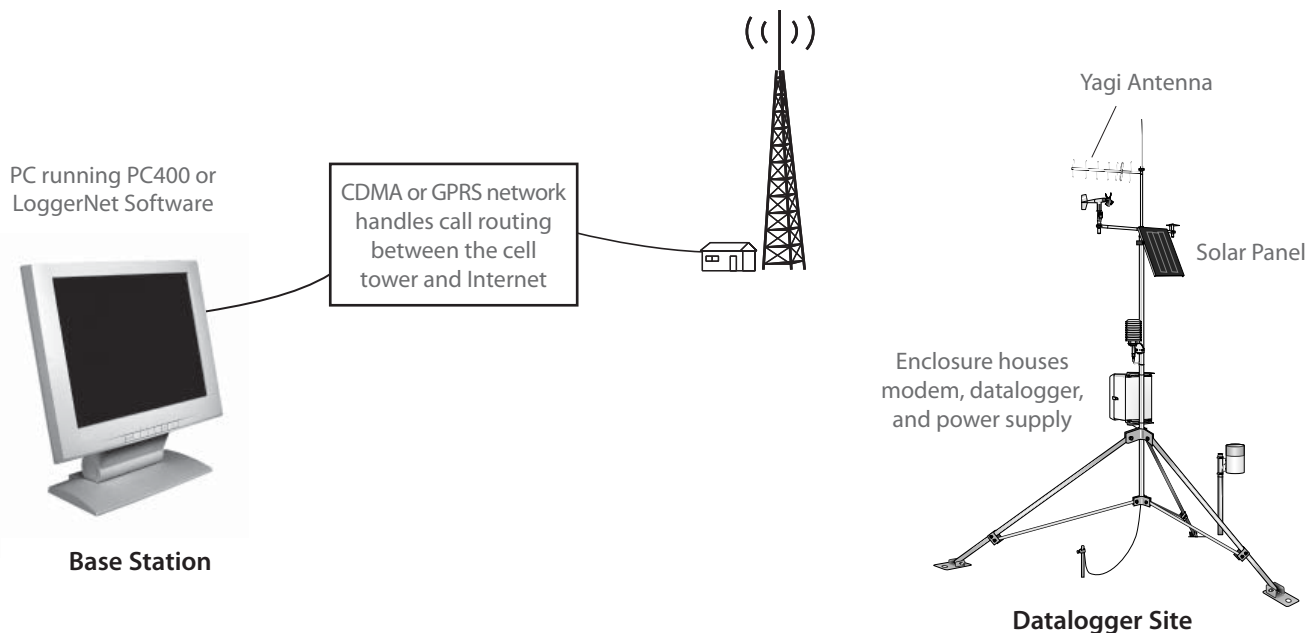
PC running PC400 or LoggerNet Software

Base Station

CDMA or GPRS network handles call routing between the cell tower and Internet

Yagi Antenna

Solar Panel

Enclosure houses modem, datalogger, and power supply

Datalogger Site